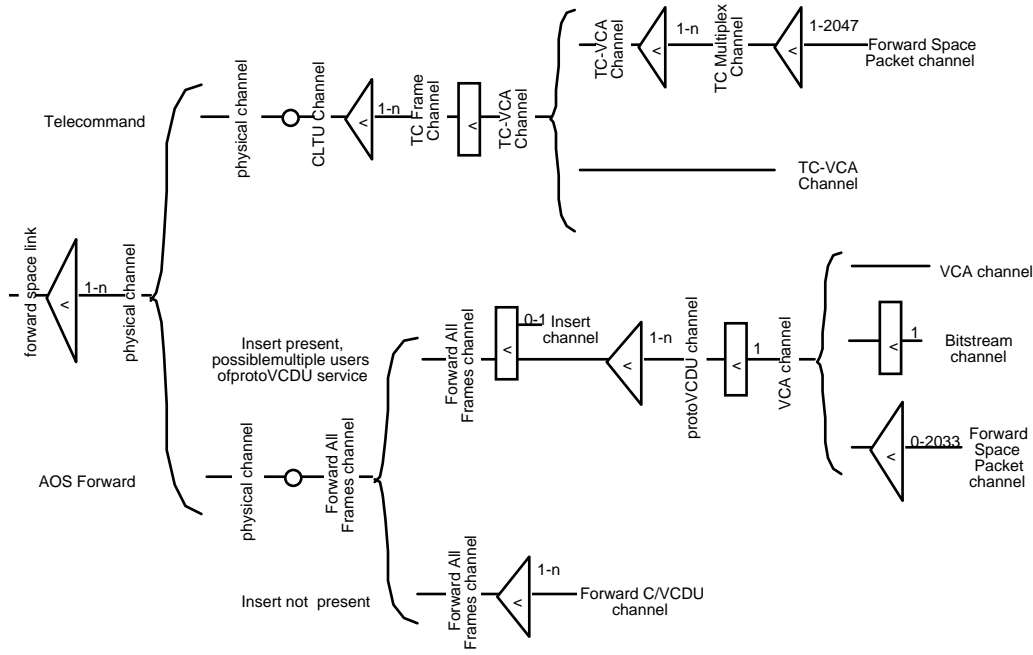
forward space link
<
1-n
physical channel

Telecommand
physical channel
CLTU Channel
<
1-n
TC Frame Channel
<
TC-VCA Channel
TC-VCA Channel
<
1-n
TC Multiplex Channel
<
1-2047
Forward Space Packet channel
TC-VCA Channel

AOS Forward
physical channel
Forward All Frames channel

Insert present, possiblemultiple users ofprotoVCDU service
Forward All Frames channel
<
0-1 Insert channel
<
1-n
protoVCDU channel
<
1
VCA channel
VCA channel
<
1
Bitstream channel
<
0-2033
Forward Space Packet channel

Insert not present
Forward All Frames channel
<
1-n
Forward C/VCDU channel